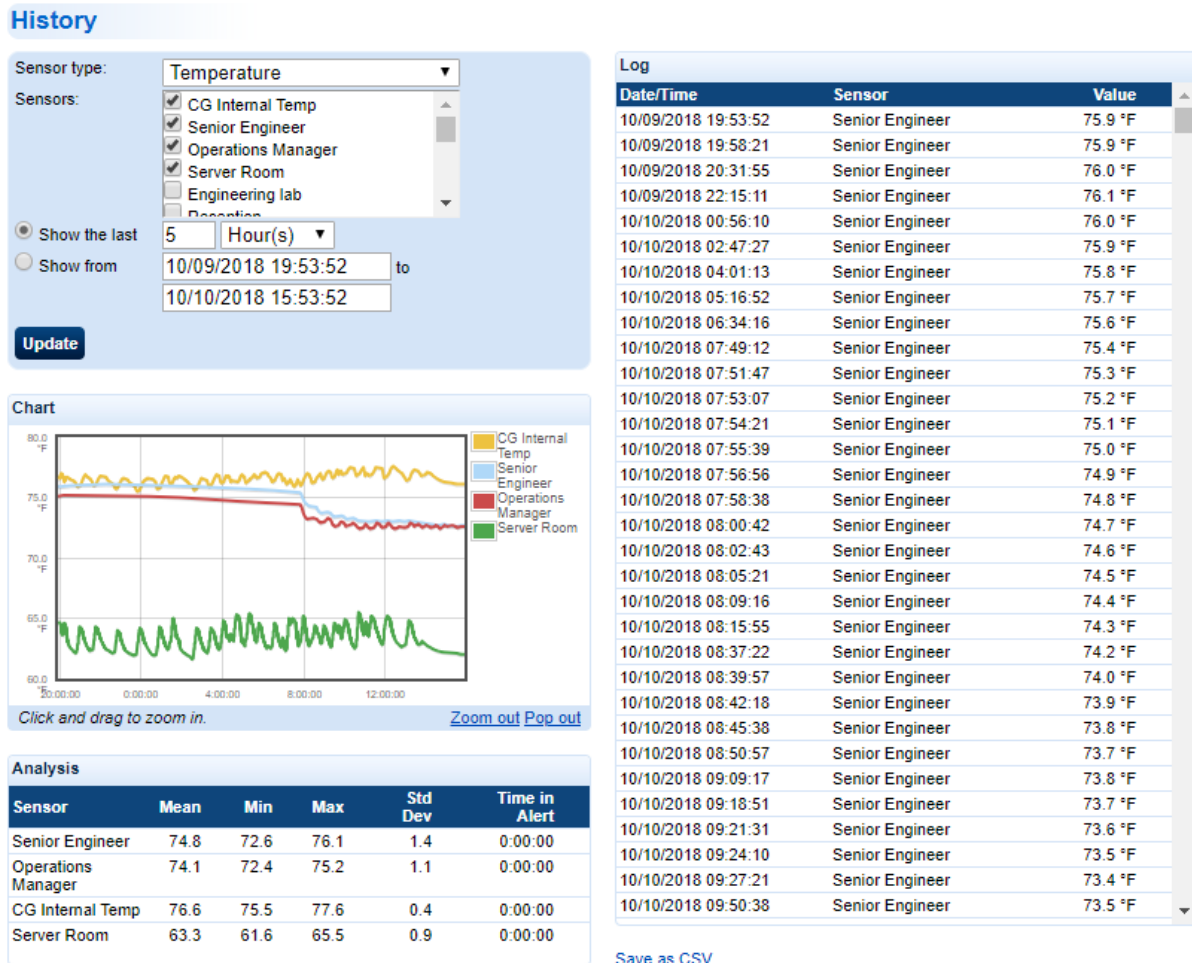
History

Sensor type: Temperature

Sensors:
CG Internal Temp
Senior Engineer
Operations Manager
Server Room
Engineering lab
Reception

Show the last 5 Hour(s)
Show from 10/09/2018 19:53:52 to 10/10/2018 15:53:52

Update

Chart

80.0 °F
75.0 °F
70.0 °F
65.0 °F
60.0 °F

20:00:00 0:00:00 4:00:00 8:00:00 12:00:00

CG Internal Temp
Senior Engineer
Operations Manager
Server Room

Click and drag to zoom in. Zoom out Pop out

Analysis

| Sensor | Mean | Min | Max | Std Dev | Time in Alert |
|---|---|---|---|---|---|
| Senior Engineer | 74.8 | 72.6 | 76.1 | 1.4 | 0:00:00 |
| Operations Manager | 74.1 | 72.4 | 75.2 | 1.1 | 0:00:00 |
| CG Internal Temp | 76.6 | 75.5 | 77.6 | 0.4 | 0:00:00 |
| Server Room | 63.3 | 61.6 | 65.5 | 0.9 | 0:00:00 |

Log

| Date/Time | Sensor | Value |
|---|---|---|
| 10/09/2018 19:53:52 | Senior Engineer | 75.9 °F |
| 10/09/2018 19:58:21 | Senior Engineer | 75.9 °F |
| 10/09/2018 20:31:55 | Senior Engineer | 76.0 °F |
| 10/09/2018 22:15:11 | Senior Engineer | 76.1 °F |
| 10/10/2018 00:56:10 | Senior Engineer | 76.0 °F |
| 10/10/2018 02:47:27 | Senior Engineer | 75.9 °F |
| 10/10/2018 04:01:13 | Senior Engineer | 75.8 °F |
| 10/10/2018 05:16:52 | Senior Engineer | 75.7 °F |
| 10/10/2018 06:34:16 | Senior Engineer | 75.6 °F |
| 10/10/2018 07:49:12 | Senior Engineer | 75.4 °F |
| 10/10/2018 07:51:47 | Senior Engineer | 75.3 °F |
| 10/10/2018 07:53:07 | Senior Engineer | 75.2 °F |
| 10/10/2018 07:54:21 | Senior Engineer | 75.1 °F |
| 10/10/2018 07:55:39 | Senior Engineer | 75.0 °F |
| 10/10/2018 07:56:56 | Senior Engineer | 74.9 °F |
| 10/10/2018 07:58:38 | Senior Engineer | 74.8 °F |
| 10/10/2018 08:00:42 | Senior Engineer | 74.7 °F |
| 10/10/2018 08:02:43 | Senior Engineer | 74.6 °F |
| 10/10/2018 08:05:21 | Senior Engineer | 74.5 °F |
| 10/10/2018 08:09:16 | Senior Engineer | 74.4 °F |
| 10/10/2018 08:15:55 | Senior Engineer | 74.3 °F |
| 10/10/2018 08:37:22 | Senior Engineer | 74.2 °F |
| 10/10/2018 08:39:57 | Senior Engineer | 74.0 °F |
| 10/10/2018 08:42:18 | Senior Engineer | 73.9 °F |
| 10/10/2018 08:45:38 | Senior Engineer | 73.8 °F |
| 10/10/2018 08:50:57 | Senior Engineer | 73.7 °F |
| 10/10/2018 09:09:17 | Senior Engineer | 73.8 °F |
| 10/10/2018 09:18:51 | Senior Engineer | 73.7 °F |
| 10/10/2018 09:21:31 | Senior Engineer | 73.6 °F |
| 10/10/2018 09:24:10 | Senior Engineer | 73.5 °F |
| 10/10/2018 09:27:21 | Senior Engineer | 73.4 °F |
| 10/10/2018 09:50:38 | Senior Engineer | 73.5 °F |

Save as CSV